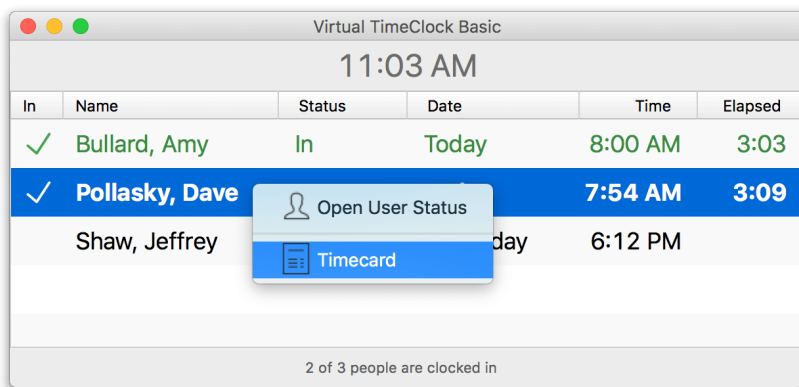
Virtual TimeClock Basic

11:03 AM

| In | Name | Status | Date | Time | Elapsed |
|---|---|---|---|---|---|
| ✓ | Bullard, Amy | In | Today | 8:00 AM | 3:03 |
| ✓ | Pollasky, Dave | | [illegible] | 7:54 AM | 3:09 |
| | Shaw, Jeffrey | | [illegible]day | 6:12 PM | |

Open User Status

Timecard

2 of 3 people are clocked in